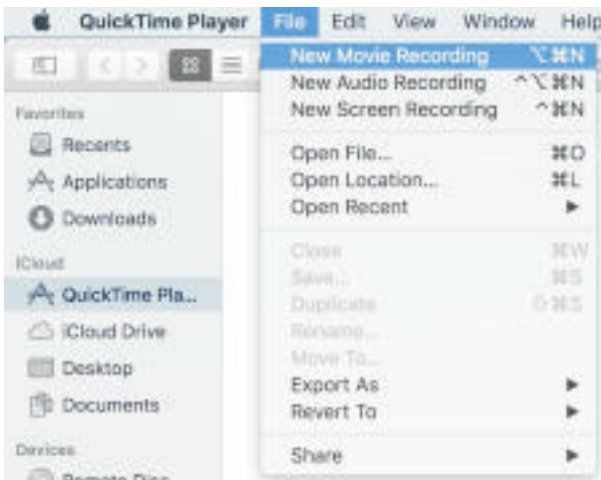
QuickTime Player File Edit View Window Help

Favorites
Recents
Applications
Downloads
iCloud
QuickTime Pla...
iCloud Drive
Desktop
Documents
Devices
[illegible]

New Movie Recording ⌥⌘N
New Audio Recording ^⌥⌘N
New Screen Recording ^⌘N
Open File... ⌘O
Open Location... ⌘L
Open Recent ▶
Close ⌘W
Save... ⌘S
Duplicate ⇧⌘S
Rename...
Move To...
Export As ▶
Revert To ▶
Share ▶